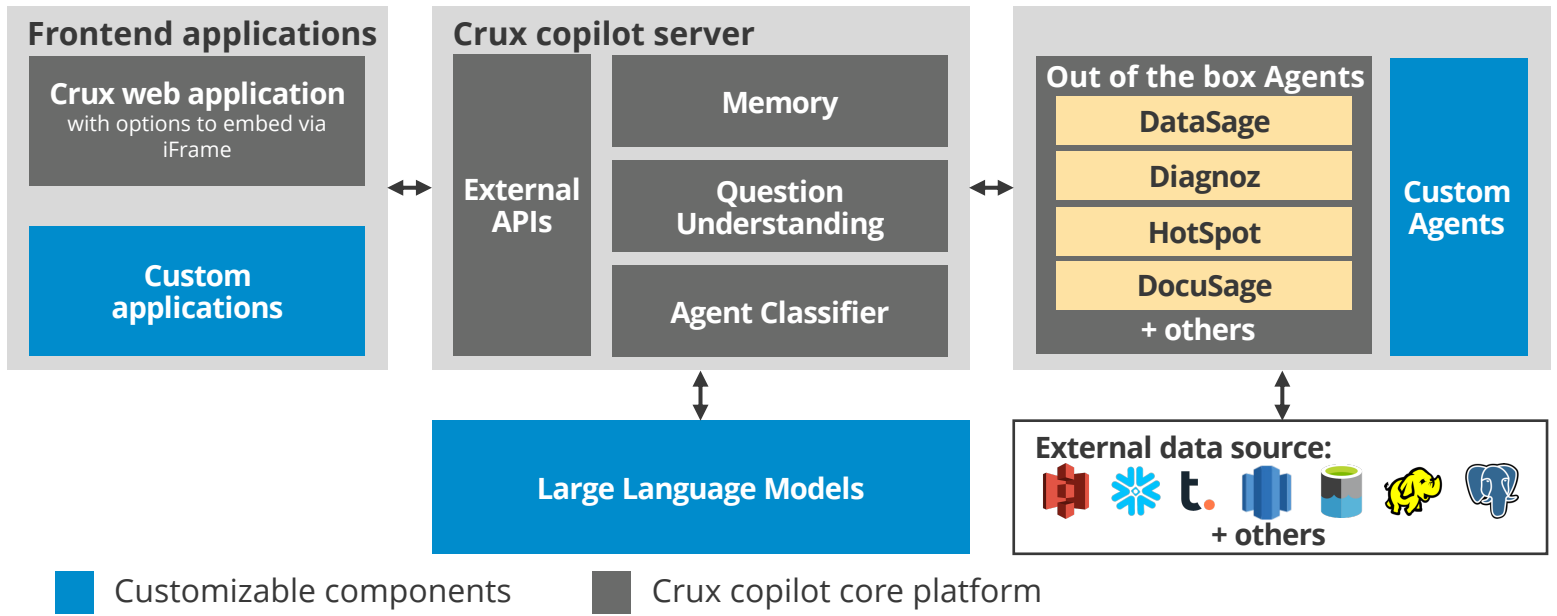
Frontend applications

Crux web application
with options to embed via iFrame

Custom applications

Crux copilot server

External APIs

Memory

Question Understanding

Agent Classifier

Out of the box Agents

DataSage

Diagnoz

HotSpot

DocuSage

+ others

Custom Agents

Large Language Models

External data source:

t.

+ others

Customizable components

Crux copilot core platform